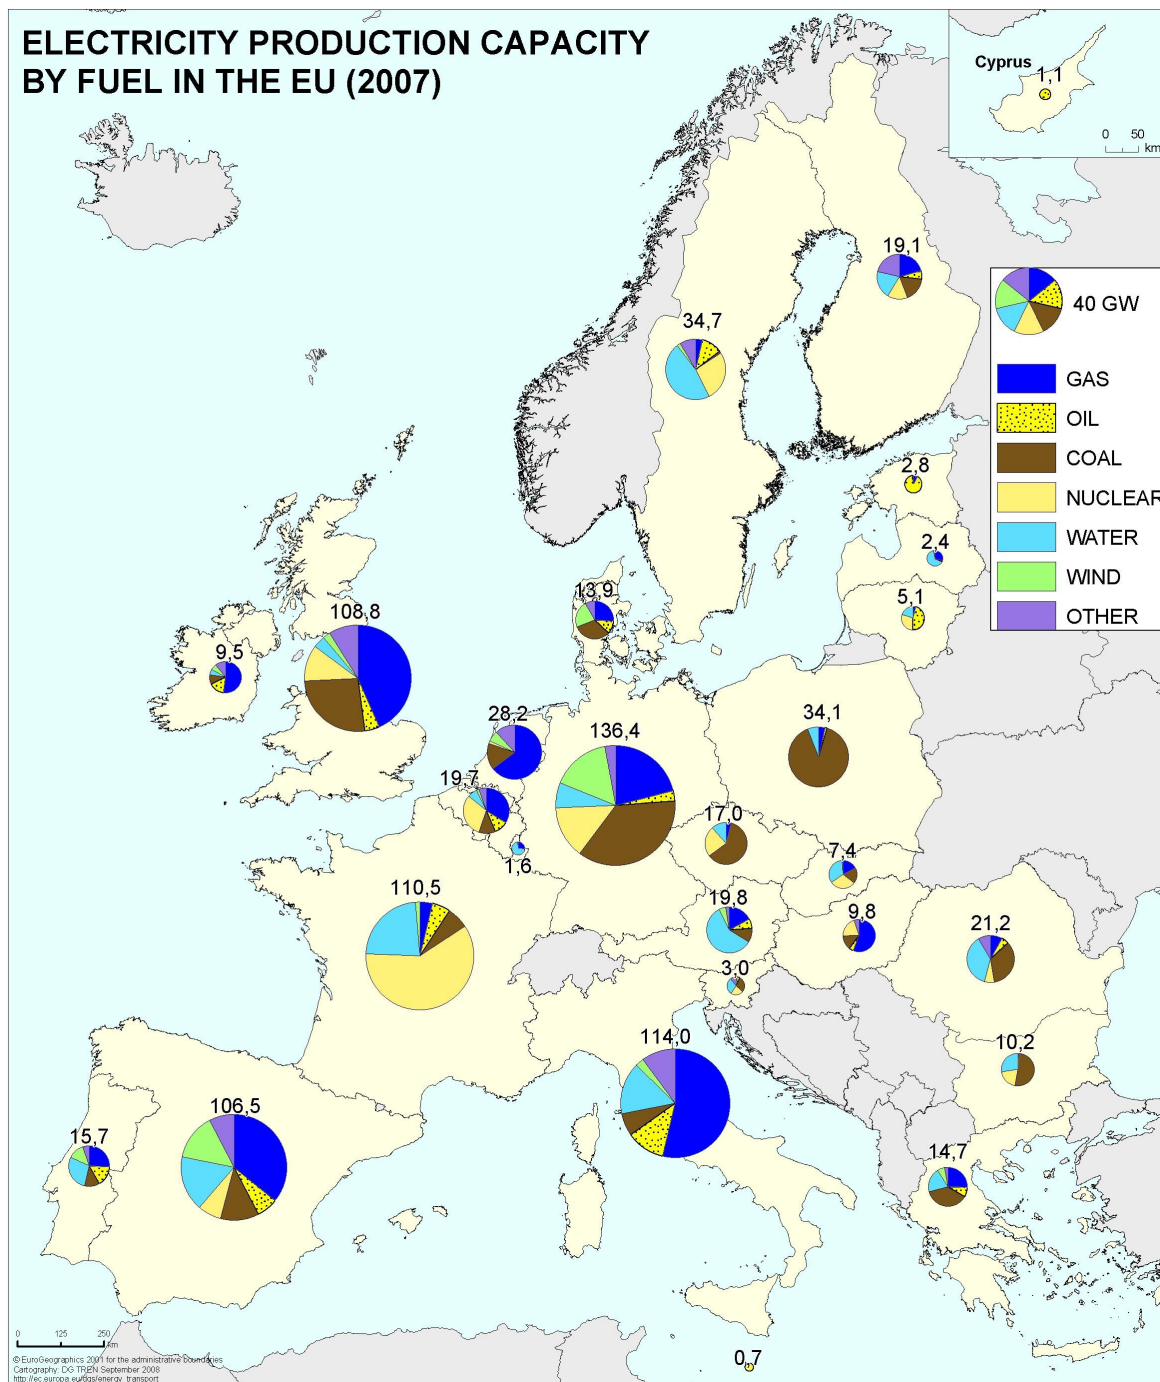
ELECTRICITY PRODUCTION CAPACITY BY FUEL IN THE EU (2007)

Cyprus
1,1
0 50 km

40 GW
GAS
OIL
COAL
NUCLEAR
WATER
WIND
OTHER

19,1
34,7
2,8
2,4
5,1
13,9
9,5
108,8
28,2
136,4
34,1
19,7
1,6
17,0
7,4
110,5
19,8
9,8
21,2
3,0
114,0
10,2
106,5
15,7
14,7
0,7

0 125 250 km
© EuroGeographics 2001 for the administrative boundaries
Cartography: DG TREN September 2008
http://ec.europa.eu/dgs/energy_transport